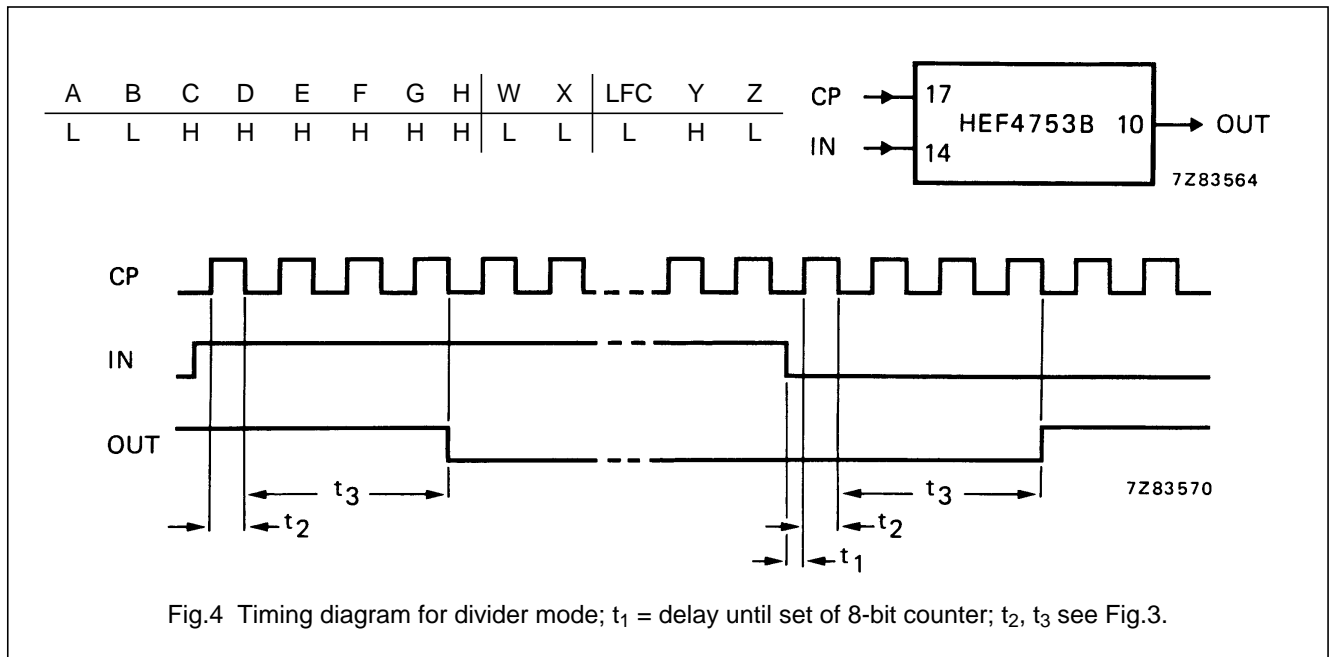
| A | B | C | D | E | F | G | H | W | X | LFC | Y | Z |
|---|---|---|---|---|---|---|---|---|---|---|---|---|
| L | L | H | H | H | H | H | H | L | L | L | H | L |

CP 17
IN 14
HEF4753B 10 OUT
7Z83564

CP
IN
OUT
$t_3$
$t_2$
$t_3$
$t_2$
$t_1$
7Z83570

Fig.4 Timing diagram for divider mode; $t_1$ = delay until set of 8-bit counter; $t_2$, $t_3$ see Fig.3.